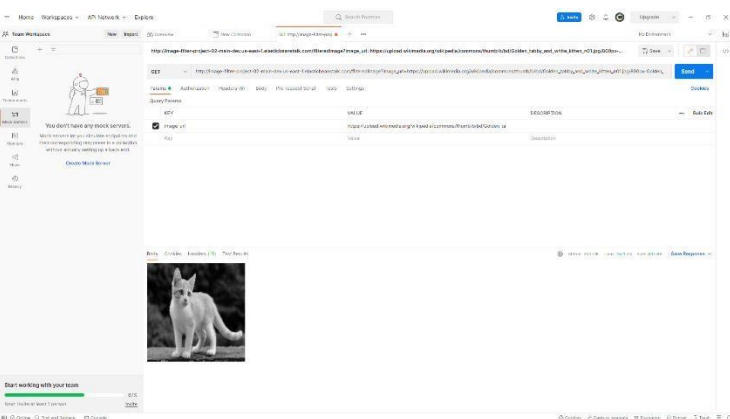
Home Workspaces API Network Explore

Search Postman

Invite Upgrade

Team Workspace New Import

Overview New Collection GET http://image-filter-pro

No Environment

Collections
APIs
Environments
Mock Servers
Monitors
Flows
History

You don't have any mock servers.

Mock servers let you simulate endpoints and their corresponding responses in a collection without actually setting up a back end.

Create Mock Server

http://image-filter-project-02-main-dev.us-east-1.elasticbeanstalk.com/filteredimage?image_url=https://upload.wikimedia.org/wikipedia/commons/thumb/b/bd/Golden_tabby_and_white_kitten_n01.jpg/800px-...

Save

GET http://image-filter-project-02-main-dev.us-east-1.elasticbeanstalk.com/filteredimage?image_url=https://upload.wikimedia.org/wikipedia/commons/thumb/b/bd/Golden_tabby_and_white_kitten_n01.jpg/800px-Golden_

Send

Params Authorization Headers (6) Body Pre-request Script Tests Settings

Cookies

Query Params

| | KEY | VALUE | DESCRIPTION | Bulk Edit |
|---|---|---|---|---|
| ☑ | image_url | https://upload.wikimedia.org/wikipedia/commons/thumb/b/bd/Golden_ta | | |
| | Key | Value | Description | |

Body Cookies Headers (7) Test Results

Save Response

Start working with your team

Online Find and Replace Console

Cookies Capture requests Runner Trash